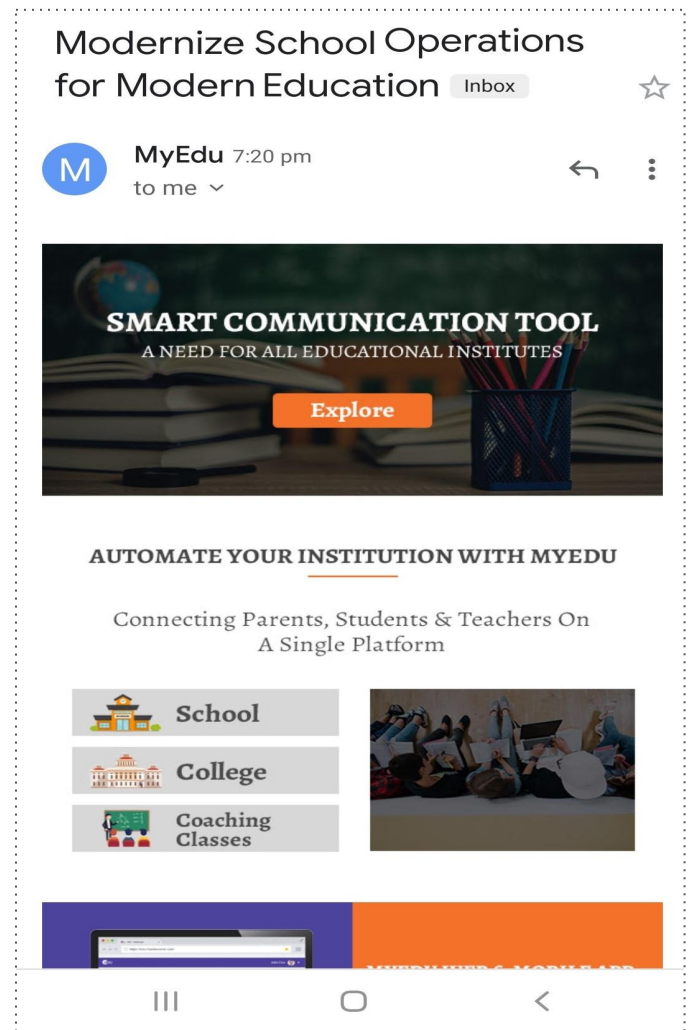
Modernize School Operations for Modern Education Inbox

M

MyEdu 7:20 pm
to me

SMART COMMUNICATION TOOL
A NEED FOR ALL EDUCATIONAL INSTITUTES

Explore

AUTOMATE YOUR INSTITUTION WITH MYEDU

Connecting Parents, Students & Teachers On A Single Platform

School

College

Coaching Classes

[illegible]